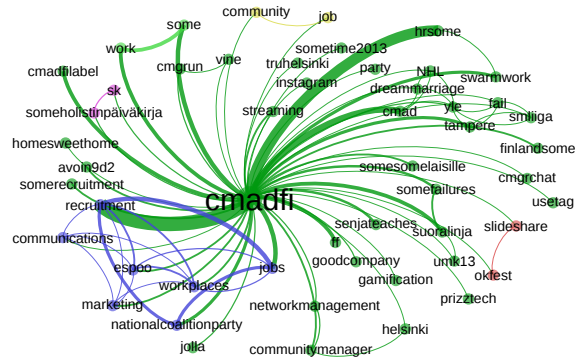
community
job
some
hrsome
work
sometime2013
vine
cmgrun
truhelsinki
party
cmadfilabel
instagram
NHL
swarmwork
sk
dreammarriage
someholistinpäiväkirja
yle
fail
streaming
cmad
smliiga
tampere
homesweethome
finlandsome
avoin9d2
somesomelaisille
cmgrchat
somerecruitment
somefailures
usetag
cmadfi
recruitment
senjateaches
slideshare
suoralinja
communications
ff
goodcompany
umk13
espoo
okfest
jobs
gamification
workplaces
prizztech
marketing
networkmanagement
nationalcoalitionparty
helsinki
jolla
communitymanager